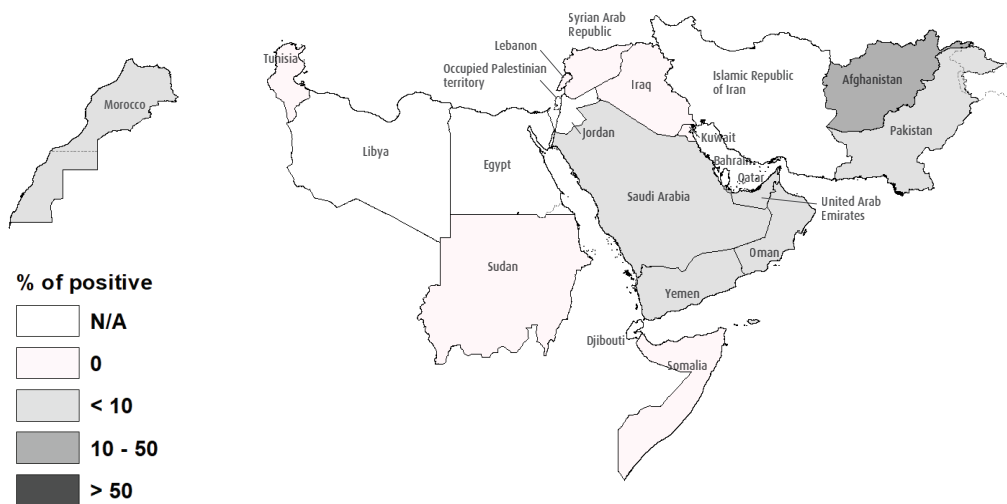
Morocco

Tunisia

Libya

Egypt

Sudan

Lebanon

Syrian Arab Republic

Occupied Palestinian territory

Iraq

Jordan

Islamic Republic of Iran

Afghanistan

Pakistan

Kuwait

Bahrain

Qatar

Saudi Arabia

United Arab Emirates

Oman

Yemen

Djibouti

Somalia

% of positive

N/A

0

< 10

10 - 50

> 50